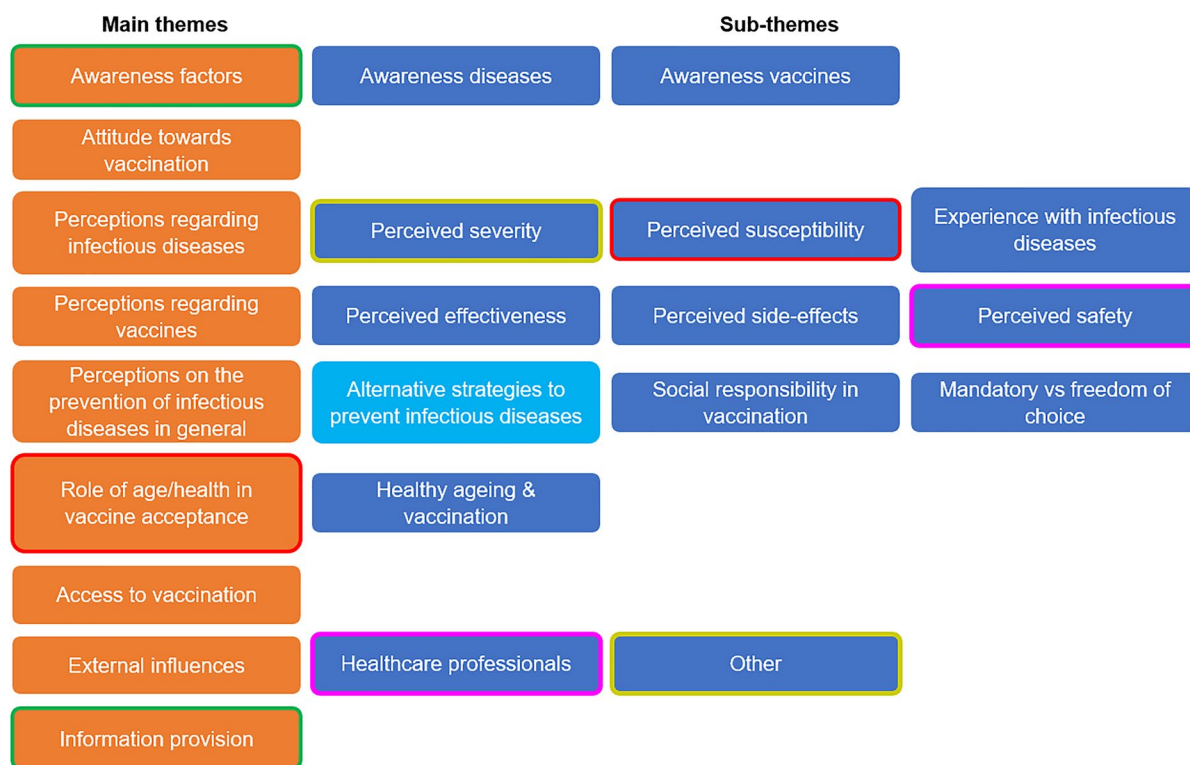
| Main themes | Sub-themes | | |
|---|---|---|---|
| Awareness factors | Awareness diseases | Awareness vaccines | |
| Attitude towards vaccination | | | |
| Perceptions regarding infectious diseases | Perceived severity | Perceived susceptibility | Experience with infectious diseases |
| Perceptions regarding vaccines | Perceived effectiveness | Perceived side-effects | Perceived safety |
| Perceptions on the prevention of infectious diseases in general | Alternative strategies to prevent infectious diseases | Social responsibility in vaccination | Mandatory vs freedom of choice |
| Role of age/health in vaccine acceptance | Healthy ageing & vaccination | | |
| Access to vaccination | | | |
| External influences | Healthcare professionals | Other | |
| Information provision | | | |